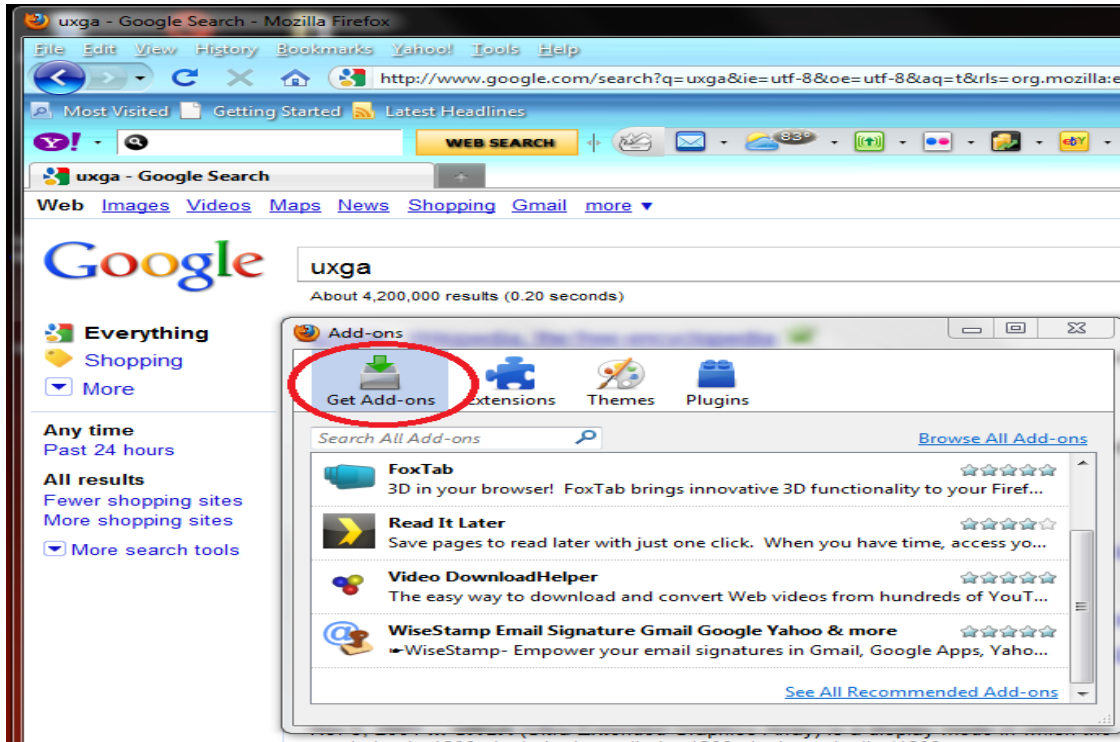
uxga - Google Search - Mozilla Firefox

File Edit View History Bookmarks Yahoo! Tools Help

http://www.google.com/search?q=uxga&ie=utf-8&oe=utf-8&aq=t&rls=org.mozilla:e

Most Visited Getting Started Latest Headlines

WEB SEARCH 83°

uxga - Google Search

Web Images Videos Maps News Shopping Gmail more ▾

Google

uxga

About 4,200,000 results (0.20 seconds)

Everything
Shopping
More

Any time
Past 24 hours

All results
Fewer shopping sites
More shopping sites

More search tools

Add-ons

Get Add-ons Extensions Themes Plugins

Search All Add-ons

Browse All Add-ons

FoxTab
3D in your browser! FoxTab brings innovative 3D functionality to your Firef...

Read It Later
Save pages to read later with just one click. When you have time, access yo...

Video DownloadHelper
The easy way to download and convert Web videos from hundreds of YouT...

WiseStamp Email Signature Gmail Google Yahoo & more
WiseStamp- Empower your email signatures in Gmail, Google Apps, Yaho...

See All Recommended Add-ons